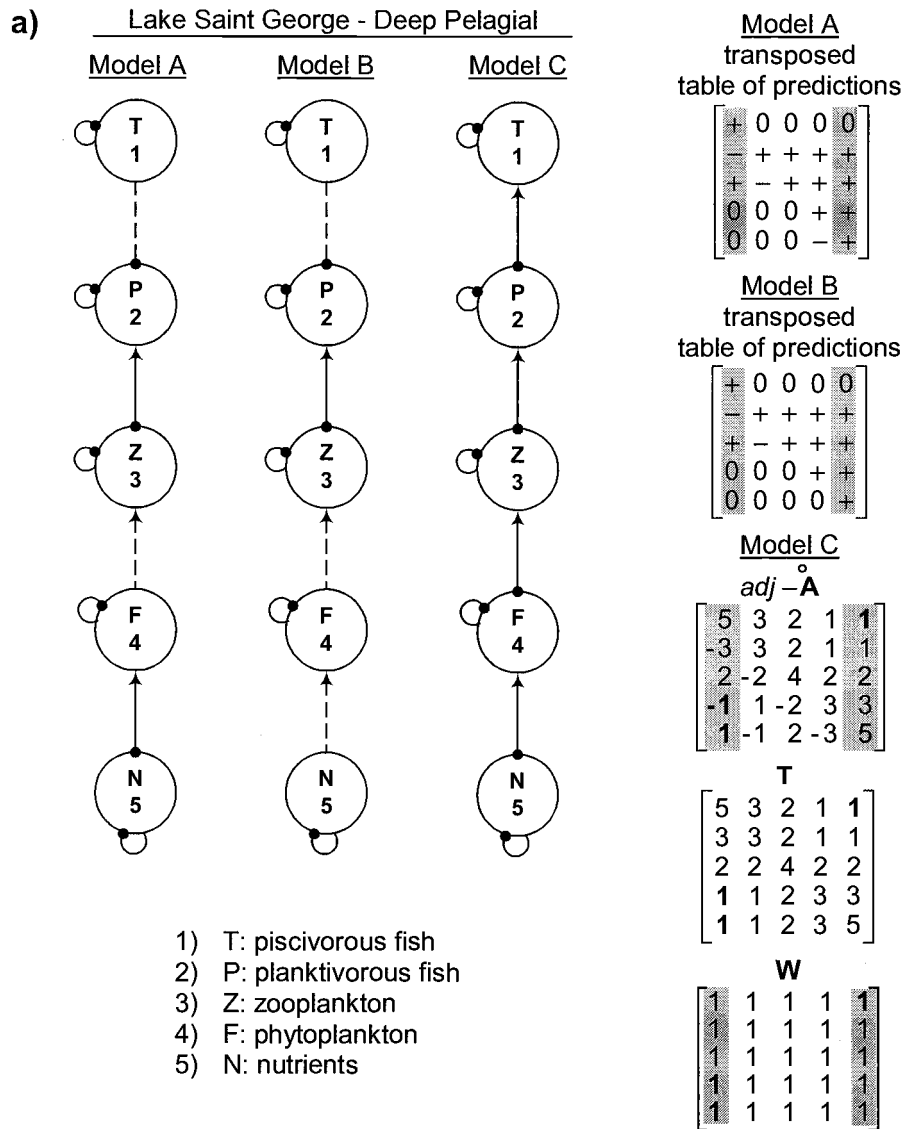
a)

Lake Saint George - Deep Pelagial

Model A

T
1

P
2

Z
3

F
4

N
5

Model B

T
1

P
2

Z
3

F
4

N
5

Model C

T
1

P
2

Z
3

F
4

N
5

1) T: piscivorous fish
2) P: planktivorous fish
3) Z: zooplankton
4) F: phytoplankton
5) N: nutrients

Model A
transposed
table of predictions

$\begin{bmatrix} + & 0 & 0 & 0 & 0 \\ - & + & + & + & + \\ + & - & + & + & + \\ 0 & 0 & 0 & + & + \\ 0 & 0 & 0 & - & + \end{bmatrix}$

Model B
transposed
table of predictions

$\begin{bmatrix} + & 0 & 0 & 0 & 0 \\ - & + & + & + & + \\ + & - & + & + & + \\ 0 & 0 & 0 & + & + \\ 0 & 0 & 0 & 0 & + \end{bmatrix}$

Model C

$adj -\mathring{\mathbf{A}}$

$\begin{bmatrix} 5 & 3 & 2 & 1 & \mathbf{1} \\ -3 & 3 & 2 & 1 & 1 \\ 2 & -2 & 4 & 2 & 2 \\ \mathbf{-1} & 1 & -2 & 3 & 3 \\ \mathbf{1} & -1 & 2 & -3 & 5 \end{bmatrix}$

**T**

$\begin{bmatrix} 5 & 3 & 2 & 1 & \mathbf{1} \\ 3 & 3 & 2 & 1 & 1 \\ 2 & 2 & 4 & 2 & 2 \\ \mathbf{1} & 1 & 2 & 3 & 3 \\ \mathbf{1} & 1 & 2 & 3 & 5 \end{bmatrix}$

**W**

$\begin{bmatrix} \mathbf{1} & 1 & 1 & 1 & \mathbf{1} \\ 1 & 1 & 1 & 1 & 1 \\ 1 & 1 & 1 & 1 & 1 \\ \mathbf{1} & 1 & 1 & 1 & 1 \\ \mathbf{1} & 1 & 1 & 1 & 1 \end{bmatrix}$